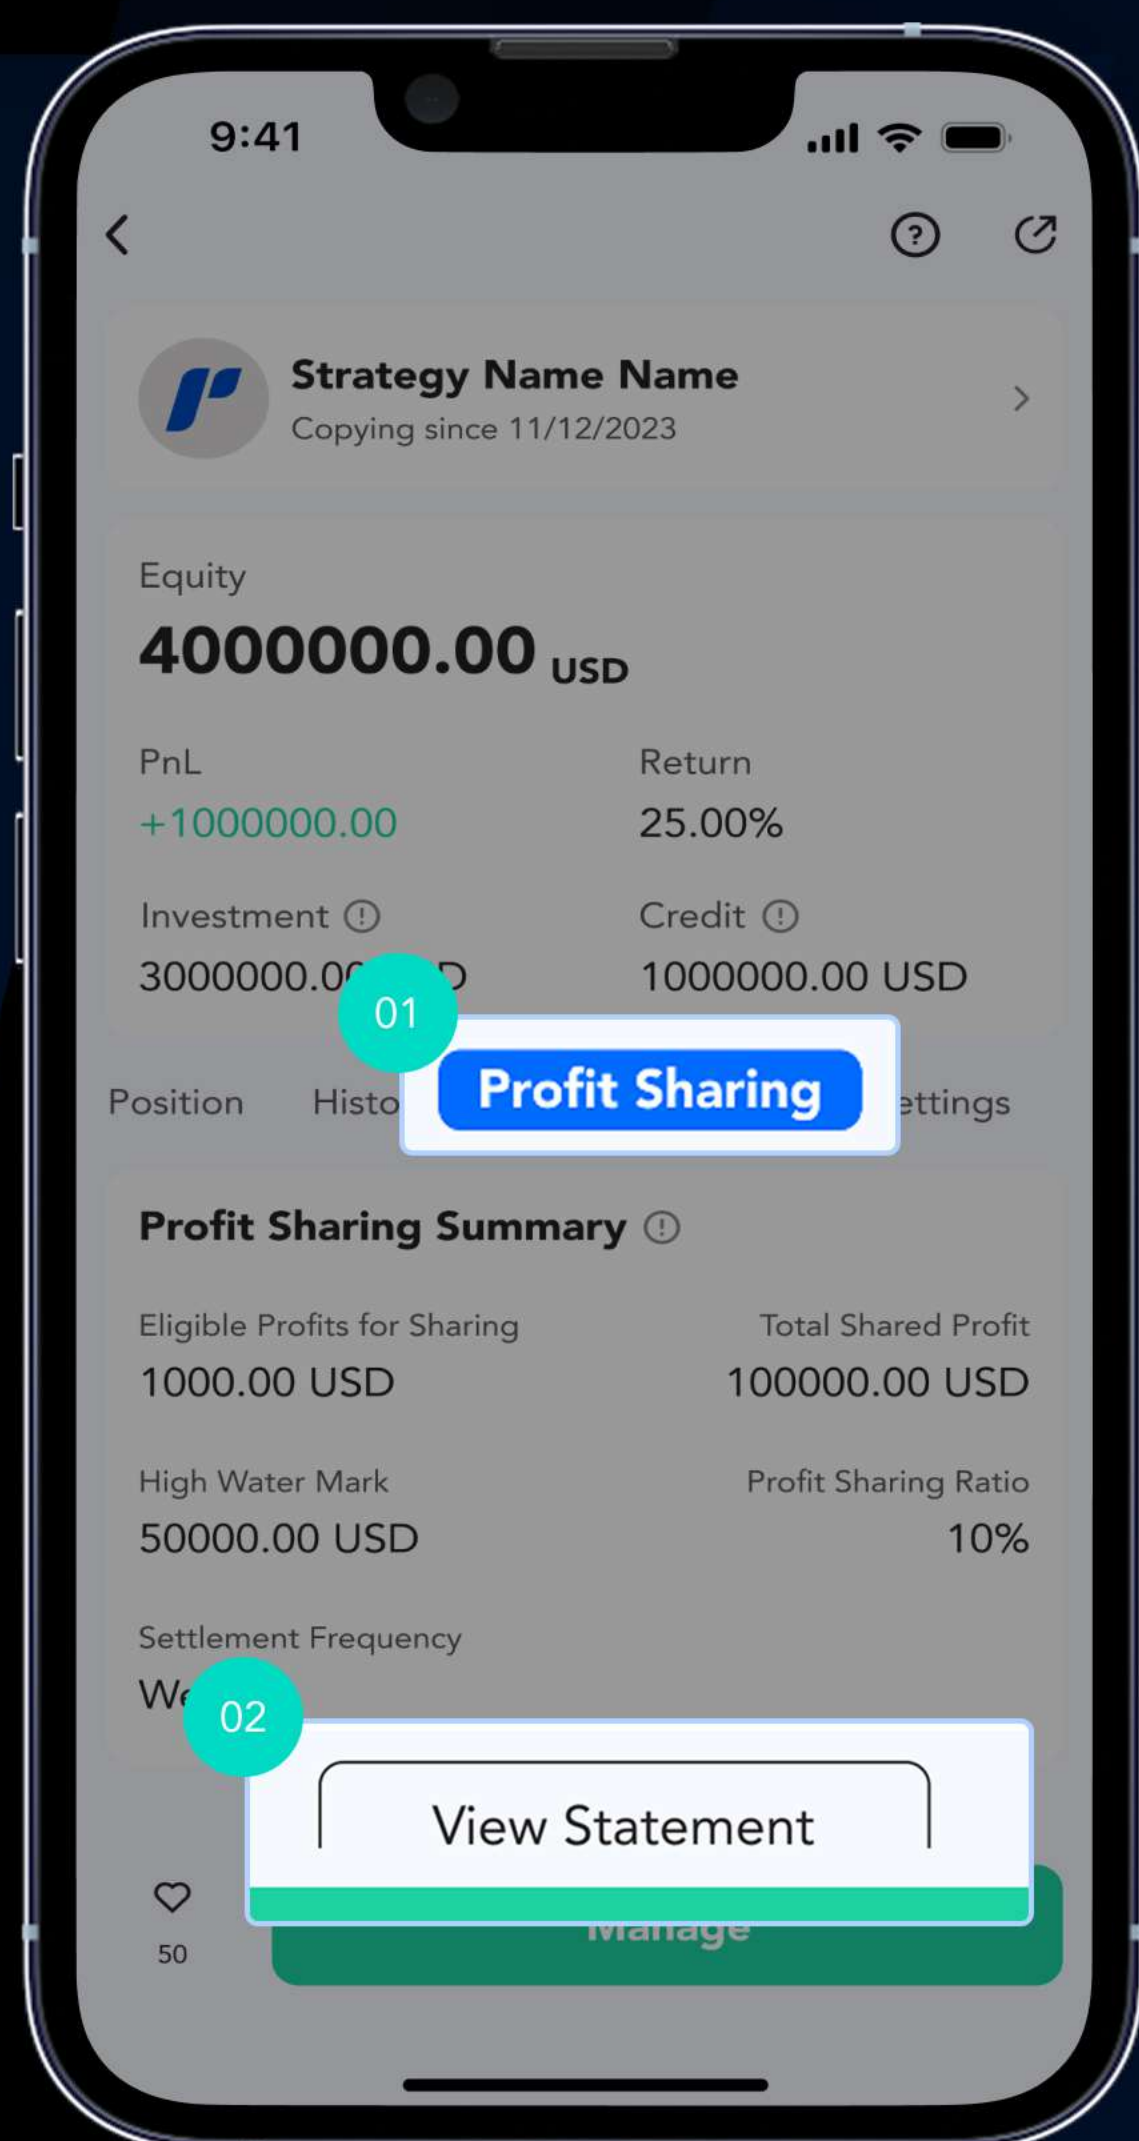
9:41

Strategy Name Name
Copying since 11/12/2023

Equity
4000000.00 USD

PnL
+1000000.00

Return
25.00%

Investment
3000000.0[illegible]D

Credit
1000000.00 USD

01

Position Histo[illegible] Profit Sharing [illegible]ettings

Profit Sharing Summary

Eligible Profits for Sharing
1000.00 USD

Total Shared Profit
100000.00 USD

High Water Mark
50000.00 USD

Profit Sharing Ratio
10%

Settlement Frequency
We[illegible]

02

View Statement

50

Manage